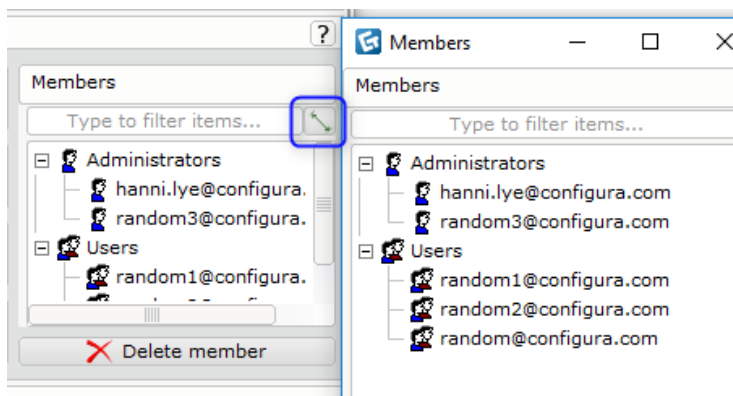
?

Members

Type to filter items...

⊟ Administrators
hanni.lye@configura.
random3@configura.
⊟ Users
random1@configura.
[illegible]

Delete member

Members

Members

Type to filter items...

⊟ Administrators
hanni.lye@configura.com
random3@configura.com
⊟ Users
random1@configura.com
random2@configura.com
random@configura.com